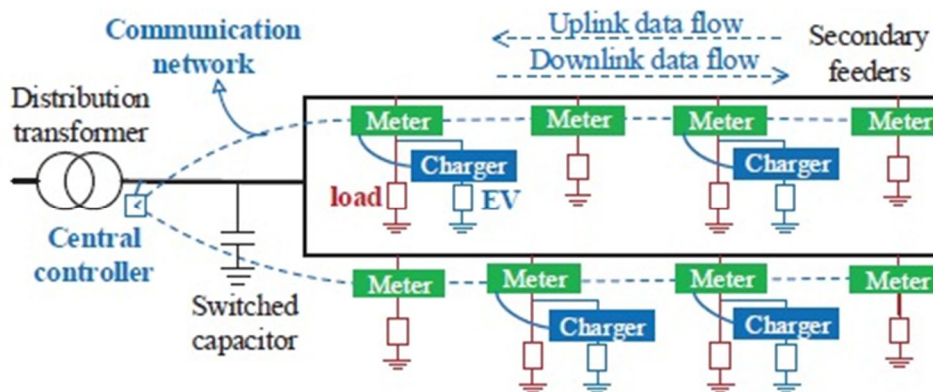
Communication network

Uplink data flow

Downlink data flow

Secondary feeders

Distribution transformer

Meter

Meter

Meter

Meter

Charger

Charger

load

EV

Central controller

Switched capacitor

Meter

Meter

Meter

Meter

Charger

Charger